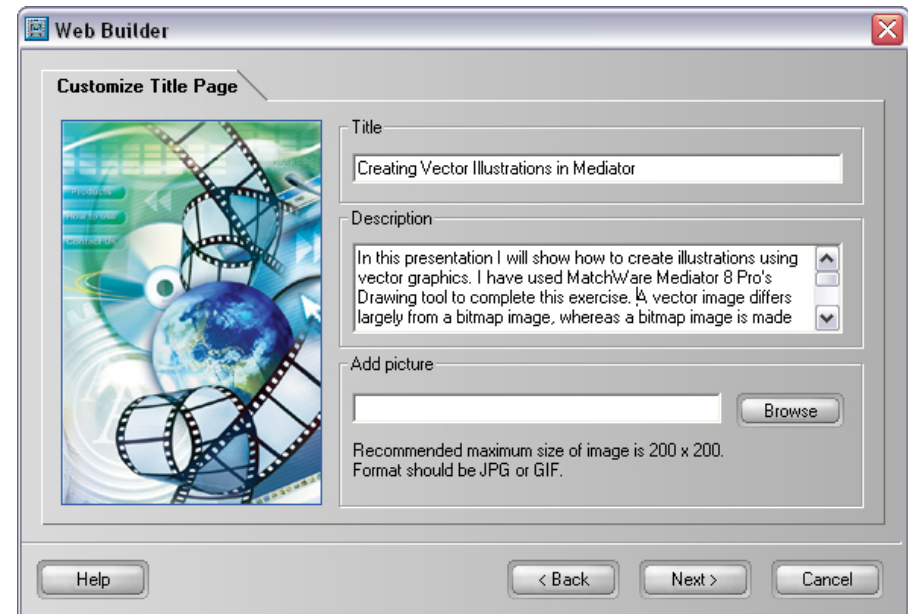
Web Builder

Customize Title Page

Products
How to Buy
Contact Us

Title

Creating Vector Illustrations in Mediator

Description

In this presentation I will show how to create illustrations using vector graphics. I have used MatchWare Mediator 8 Pro's Drawing tool to complete this exercise. A vector image differs largely from a bitmap image, whereas a bitmap image is made

Add picture

Browse

Recommended maximum size of image is 200 x 200.
Format should be JPG or GIF.

Help

< Back

Next >

Cancel